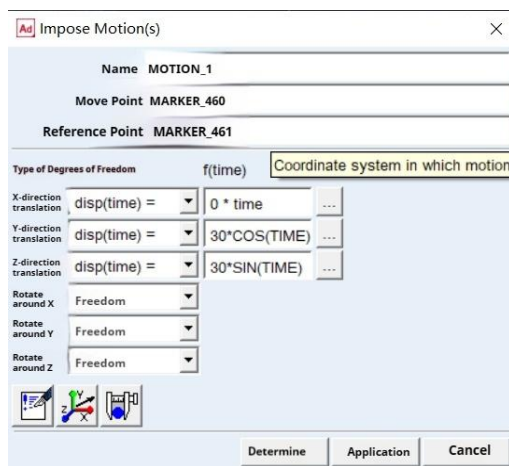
Ad Impose Motion(s)

Name MOTION_1

Move Point MARKER_460

Reference Point MARKER_461

Type of Degrees of Freedom

f(time)

Coordinate system in which motion

X-direction translation disp(time) = 0 * time ...

Y-direction translation disp(time) = 30*COS(TIME) ...

Z-direction translation disp(time) = 30*SIN(TIME) ...

Rotate around X Freedom

Rotate around Y Freedom

Rotate around Z Freedom

Determine Application Cancel